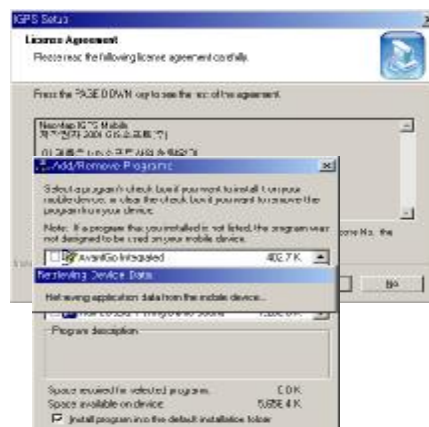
IGPS Setup

License Agreement

Please read the following license agreement carefully.

Press the PAGE DOWN key to see the rest of the agreement.

Neomtap IGPS Mobile
저작권자 2004 GIS소프트(주)

이 제품은 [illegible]

Add/Remove Programs

Select a program's check box if you want to install it on your mobile device, or clear the check box if you want to remove the program from your device.

Note: If a program that you installed is not listed, the program was not designed to be used on your mobile device.

AvantGo Integrated 402.7 K

Retrieving Device Data

Retrieving application data from the mobile device...

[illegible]

Program description

Space required for selected programs: 0.0 K
Space available on device: 5,656.4 K

Install program into the default installation folder

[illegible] No, the

No